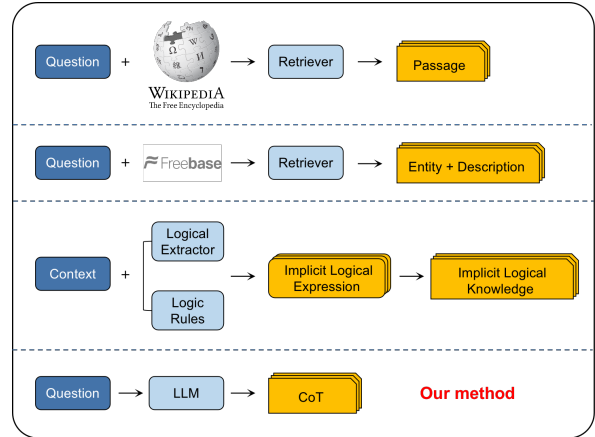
Question + WIKIPEDIA The Free Encyclopedia → Retriever → Passage

Question + Freebase → Retriever → Entity + Description

Context + Logical Extractor Logic Rules → Implicit Logical Expression → Implicit Logical Knowledge

Question → LLM → CoT Our method